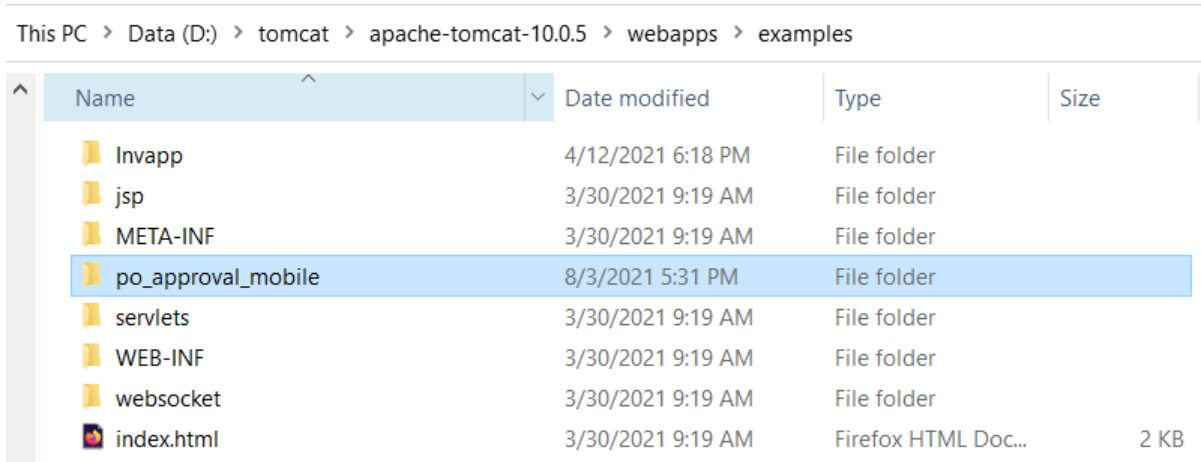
This PC > Data (D:) > tomcat > apache-tomcat-10.0.5 > webapps > examples

| Name | Date modified | Type | Size |
|---|---|---|---|
| Invapp | 4/12/2021 6:18 PM | File folder | |
| jsp | 3/30/2021 9:19 AM | File folder | |
| META-INF | 3/30/2021 9:19 AM | File folder | |
| po_approval_mobile | 8/3/2021 5:31 PM | File folder | |
| servlets | 3/30/2021 9:19 AM | File folder | |
| WEB-INF | 3/30/2021 9:19 AM | File folder | |
| websocket | 3/30/2021 9:19 AM | File folder | |
| index.html | 3/30/2021 9:19 AM | Firefox HTML Doc... | 2 KB |